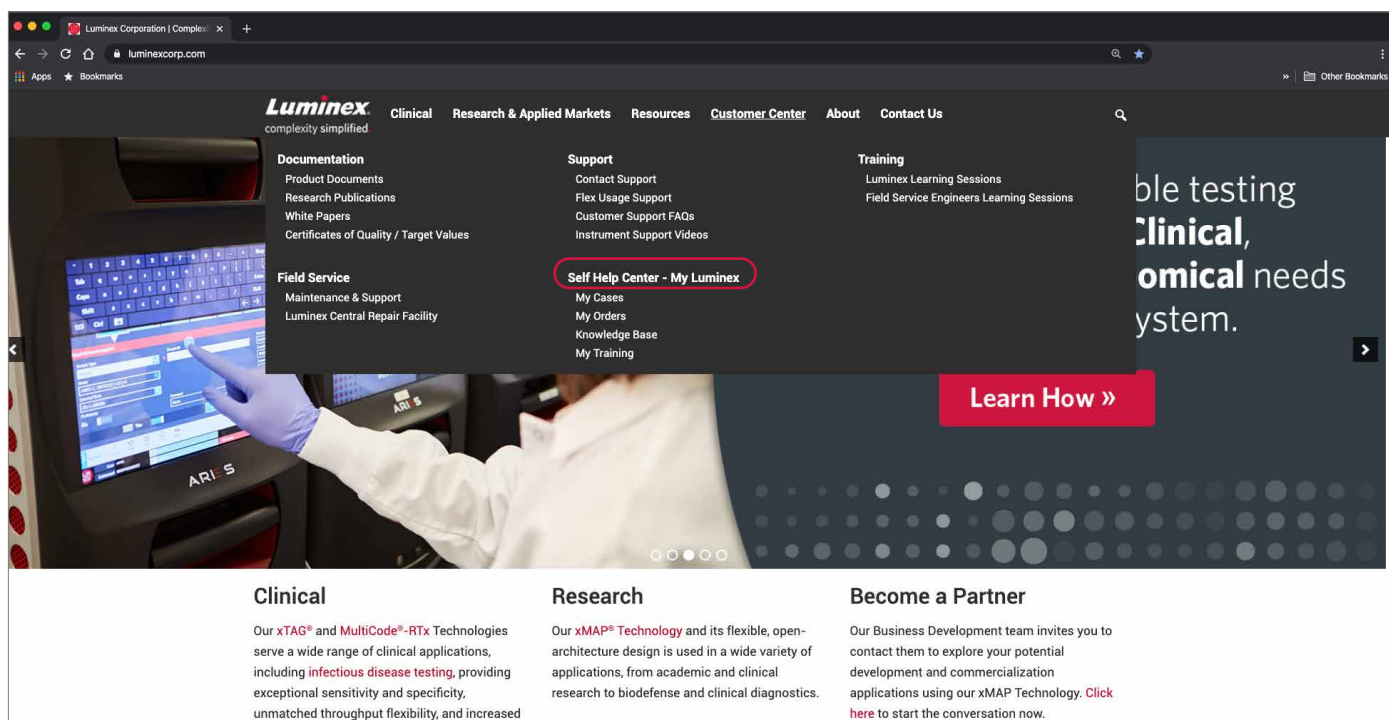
Luminex Corporation | Complex ×

luminexcorp.com

Apps Bookmarks

Other Bookmarks

Luminex complexity simplified

Clinical Research & Applied Markets Resources Customer Center About Contact Us

Documentation
Product Documents
Research Publications
White Papers
Certificates of Quality / Target Values

Field Service
Maintenance & Support
Luminex Central Repair Facility

Support
Contact Support
Flex Usage Support
Customer Support FAQs
Instrument Support Videos

Self Help Center - My Luminex
My Cases
My Orders
Knowledge Base
My Training

Training
Luminex Learning Sessions
Field Service Engineers Learning Sessions

ble testing
Clinical,
omical needs
ystem.

Learn How »

ARIES

ARIES

Clinical

Our xTAG® and MultiCode®-RTx Technologies serve a wide range of clinical applications, including infectious disease testing, providing exceptional sensitivity and specificity, unmatched throughput flexibility, and increased

Research

Our xMAP® Technology and its flexible, open-architecture design is used in a wide variety of applications, from academic and clinical research to biodefense and clinical diagnostics.

Become a Partner

Our Business Development team invites you to contact them to explore your potential development and commercialization applications using our xMAP Technology. Click here to start the conversation now.